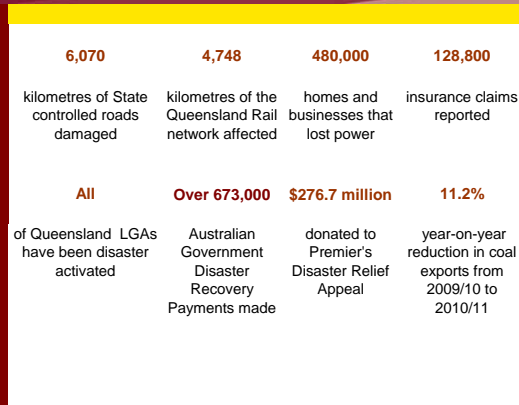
| 6,070 | 4,748 | 480,000 | 128,800 |
|---|---|---|---|
| kilometres of State controlled roads damaged | kilometres of the Queensland Rail network affected | homes and businesses that lost power | insurance claims reported |
| All | Over 673,000 | $276.7 million | 11.2% |
| of Queensland LGAs have been disaster activated | Australian Government Disaster Recovery Payments made | donated to Premier's Disaster Relief Appeal | year-on-year reduction in coal exports from 2009/10 to 2010/11 |